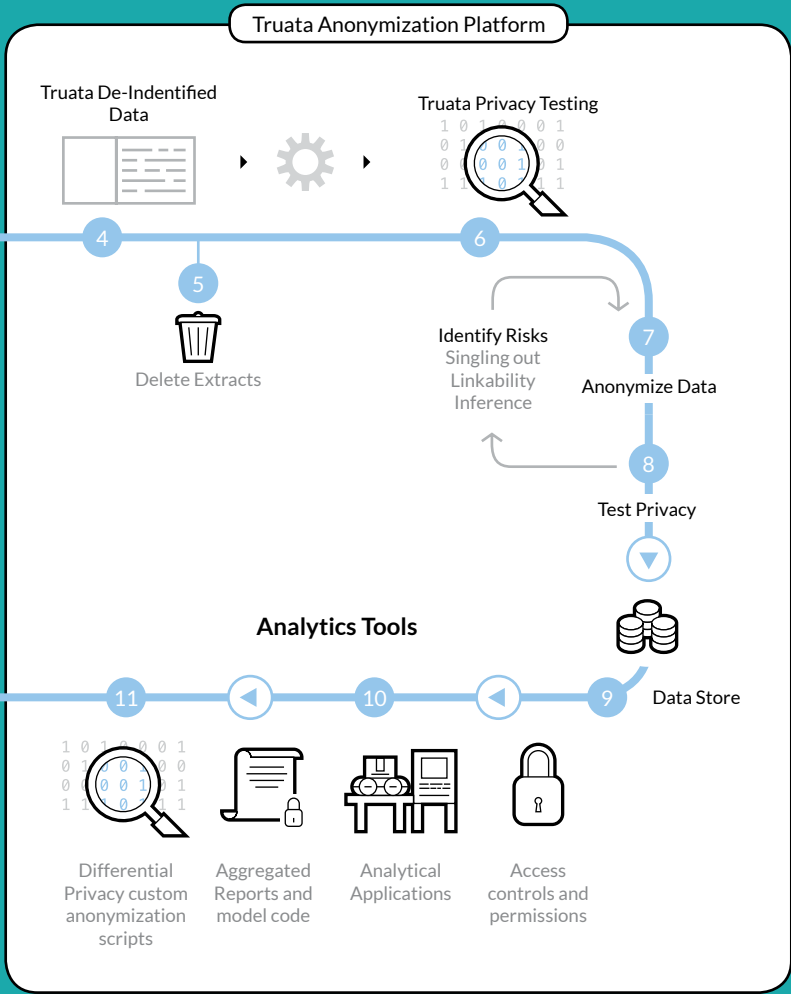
Truata Anonymization Platform

Truata De-Indentified Data

Truata Privacy Testing

1 0 1 0 0 0 1
0 1 0 0 1 0 0
0 0 0 0 1 0 1
1 1 1 0 1 1 1

4

6

5

Delete Extracts

Identify Risks
Singling out
Linkability
Inference

7

Anonymize Data

8

Test Privacy

Analytics Tools

9

Data Store

11

10

1 0 1 0 0 0 1
0 1 0 0 1 0 0
0 0 0 0 1 0 1
1 1 1 0 1 1 1

Differential Privacy custom anonymization scripts

Aggregated Reports and model code

Analytical Applications

Access controls and permissions